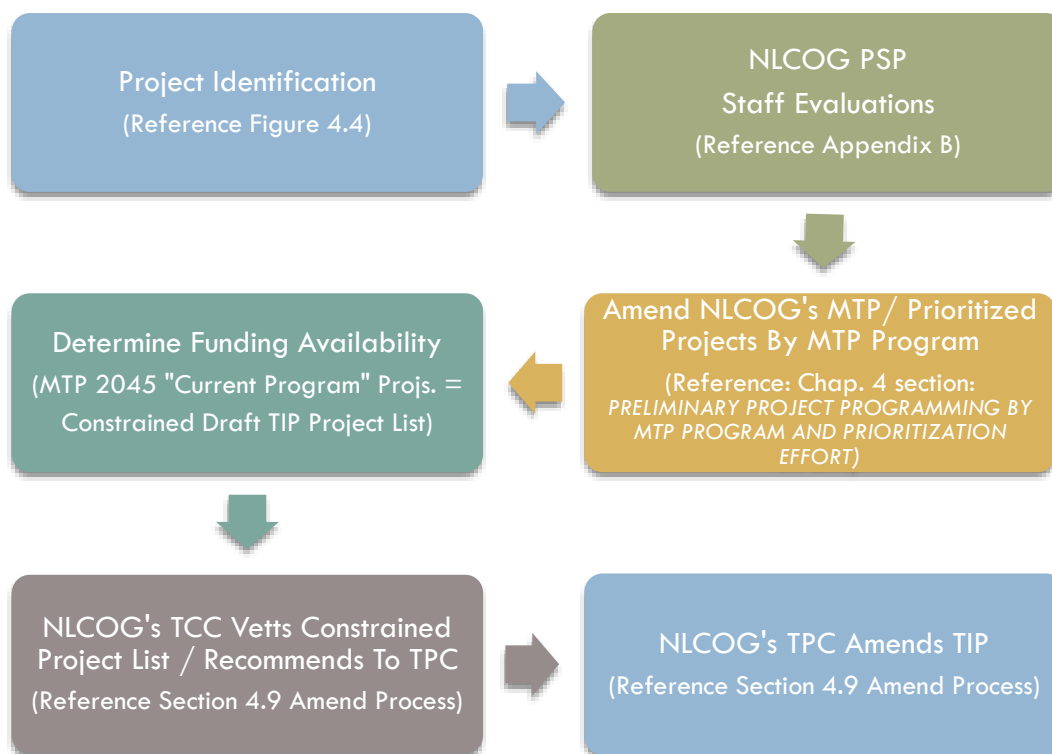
Project Identification
(Reference Figure 4.4)

NLCOG PSP
Staff Evaluations
(Reference Appendix B)

Amend NLCOG's MTP/ Prioritized Projects By MTP Program
(Reference: Chap. 4 section: PRELIMINARY PROJECT PROGRAMMING BY MTP PROGRAM AND PRIORITIZATION EFFORT)

Determine Funding Availability
(MTP 2045 "Current Program" Projs. = Constrained Draft TIP Project List)

NLCOG's TCC Vetts Constrained Project List / Recommends To TPC
(Reference Section 4.9 Amend Process)

NLCOG's TPC Amends TIP
(Reference Section 4.9 Amend Process)